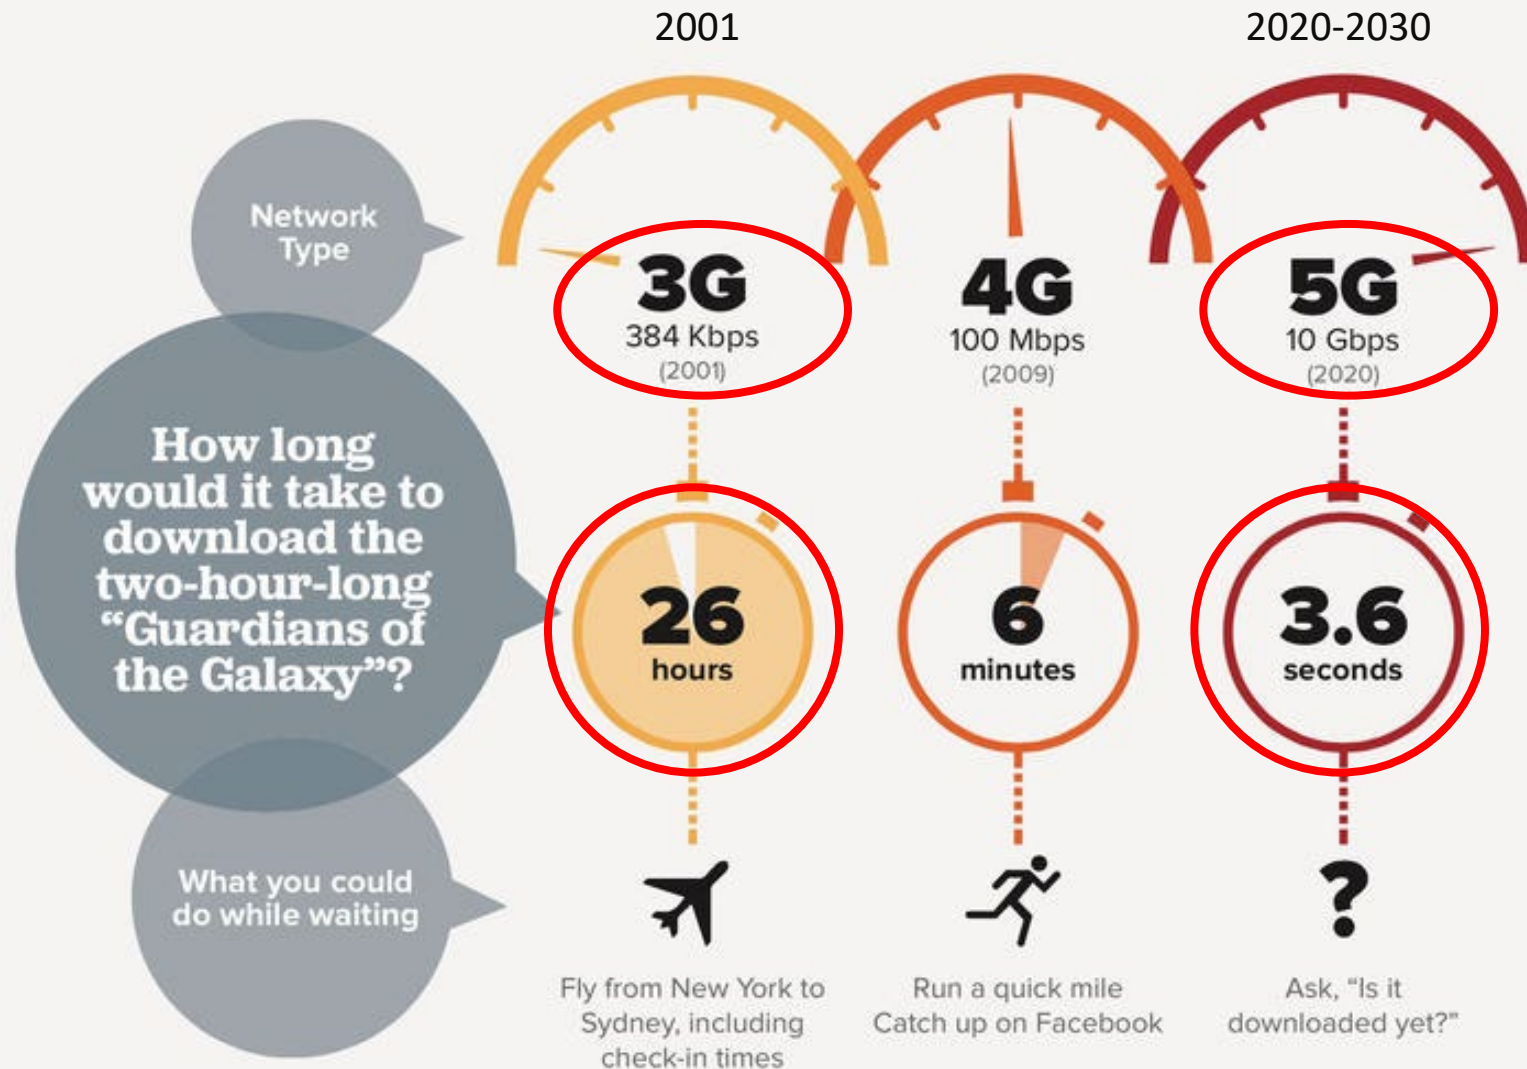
2001

2020-2030

Network Type

3G
384 Kbps
(2001)

4G
100 Mbps
(2009)

5G
10 Gbps
(2020)

How long would it take to download the two-hour-long "Guardians of the Galaxy"?

26
hours

6
minutes

3.6
seconds

What you could do while waiting

Fly from New York to Sydney, including check-in times

Run a quick mile
Catch up on Facebook

?

Ask, "Is it downloaded yet?"